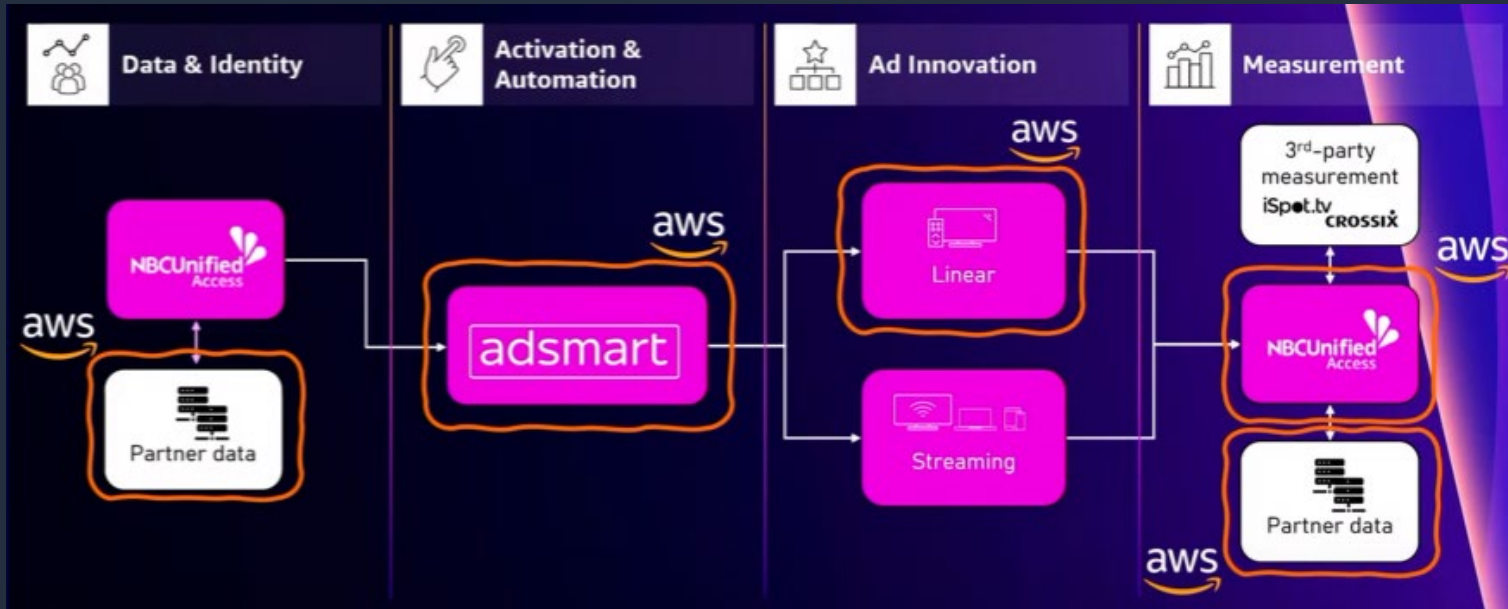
Data & Identity

Activation & Automation

Ad Innovation

Measurement

NBCUnified Access

aws

Partner data

aws

adsmart

aws

Linear

Streaming

3rd-party measurement
iSpot.tv CROSSIX

aws

NBCUnified Access

Partner data

aws